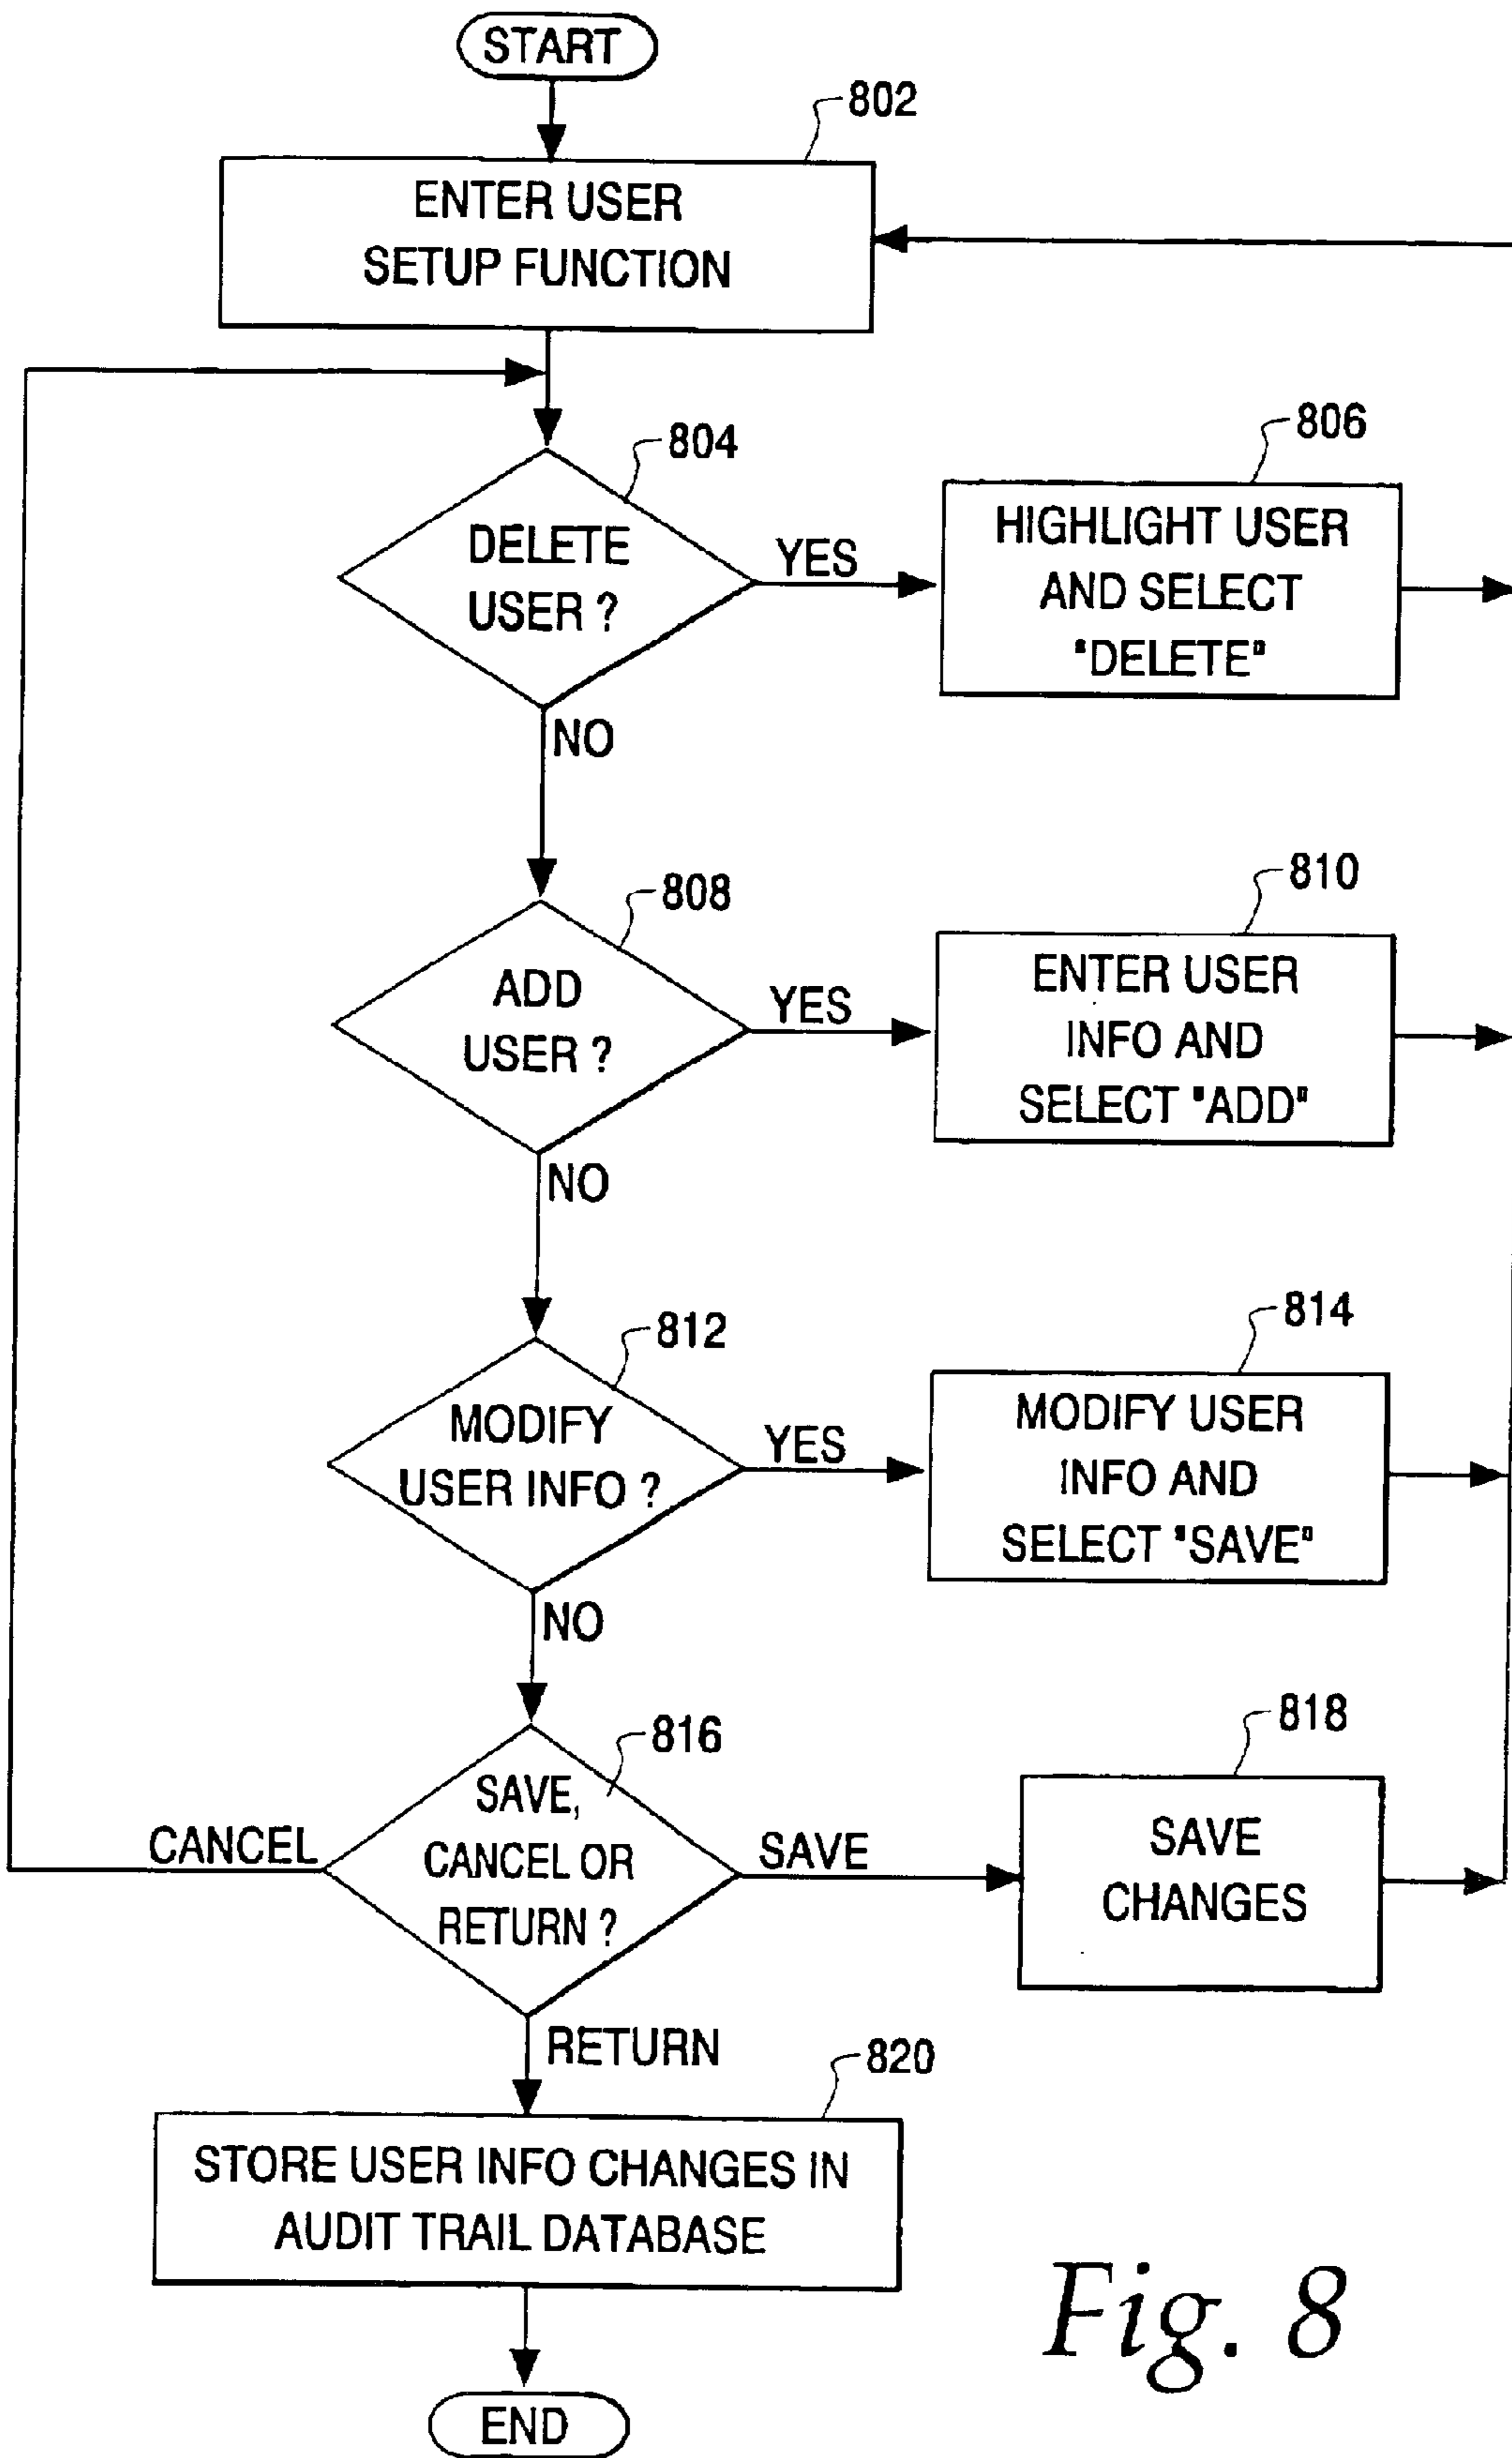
START

802

ENTER USER SETUP FUNCTION

804

DELETE USER ?

YES

806

HIGHLIGHT USER AND SELECT "DELETE"

NO

808

ADD USER ?

YES

810

ENTER USER INFO AND SELECT "ADD"

NO

812

MODIFY USER INFO ?

YES

814

MODIFY USER INFO AND SELECT "SAVE"

NO

816

SAVE, CANCEL OR RETURN ?

CANCEL

SAVE

818

SAVE CHANGES

RETURN

820

STORE USER INFO CHANGES IN AUDIT TRAIL DATABASE

END

Fig. 8